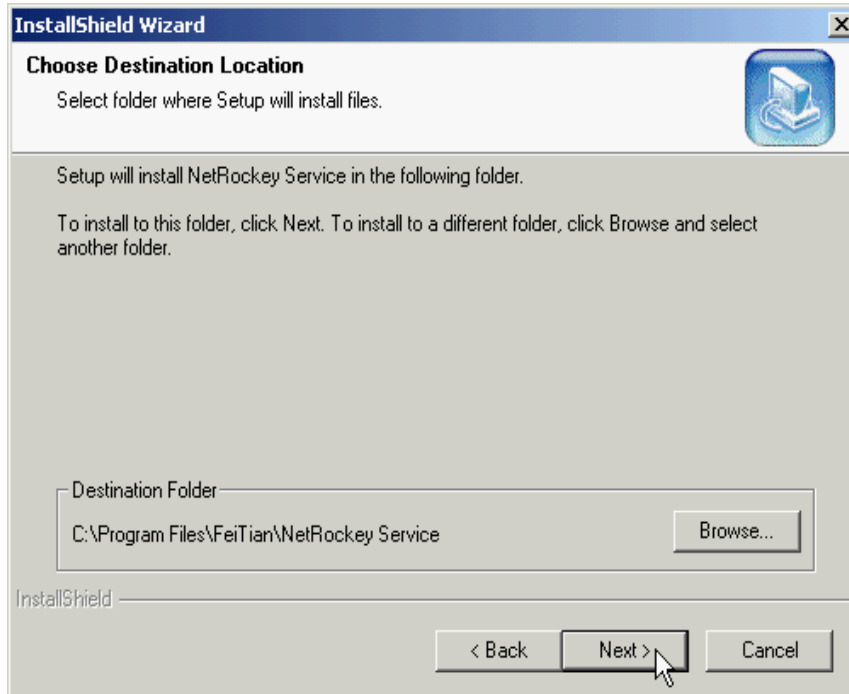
InstallShield Wizard

Choose Destination Location

Select folder where Setup will install files.

Setup will install NetRockey Service in the following folder.

To install to this folder, click Next. To install to a different folder, click Browse and select another folder.

Destination Folder

C:\Program Files\FeiTian\NetRockey Service

Browse...

InstallShield

< Back

Next >

Cancel